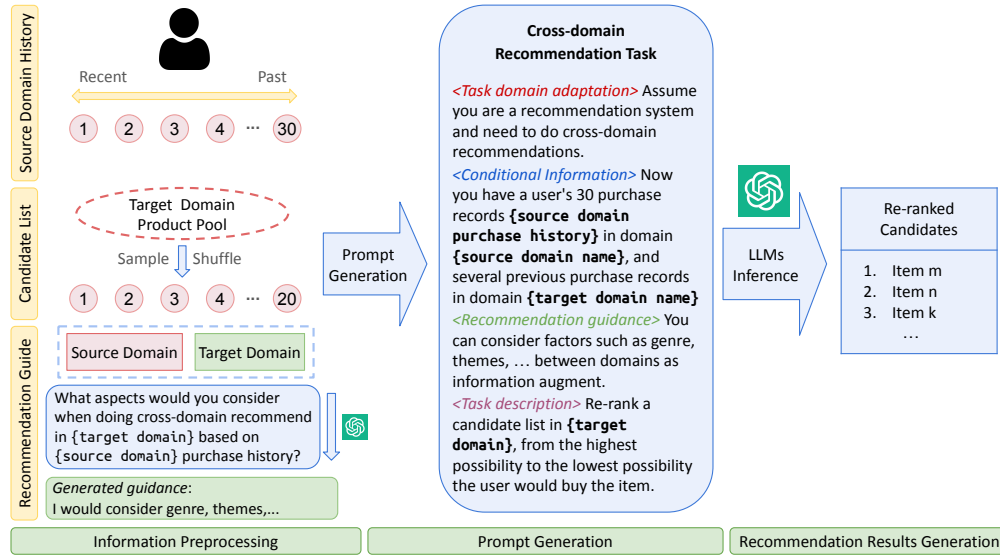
Source Domain History

Recent

Past

1 2 3 4 ··· 30

Candidate List

Target Domain Product Pool

Sample Shuffle

1 2 3 4 ··· 20

Recommendation Guide

Source Domain

Target Domain

What aspects would you consider when doing cross-domain recommend in {target domain} based on {source domain} purchase history?

*Generated guidance*: I would consider genre, themes,...

Prompt Generation

Cross-domain Recommendation Task

*<Task domain adaptation>* Assume you are a recommendation system and need to do cross-domain recommendations.

*<Conditional Information>* Now you have a user's 30 purchase records **{source domain purchase history}** in domain **{source domain name}**, and several previous purchase records in domain **{target domain name}**

*<Recommendation guidance>* You can consider factors such as genre, themes, … between domains as information augment.

*<Task description>* Re-rank a candidate list in **{target domain}**, from the highest possibility to the lowest possibility the user would buy the item.

LLMs Inference

Re-ranked Candidates

1. Item m
2. Item n
3. Item k
…

Information Preprocessing

Prompt Generation

Recommendation Results Generation